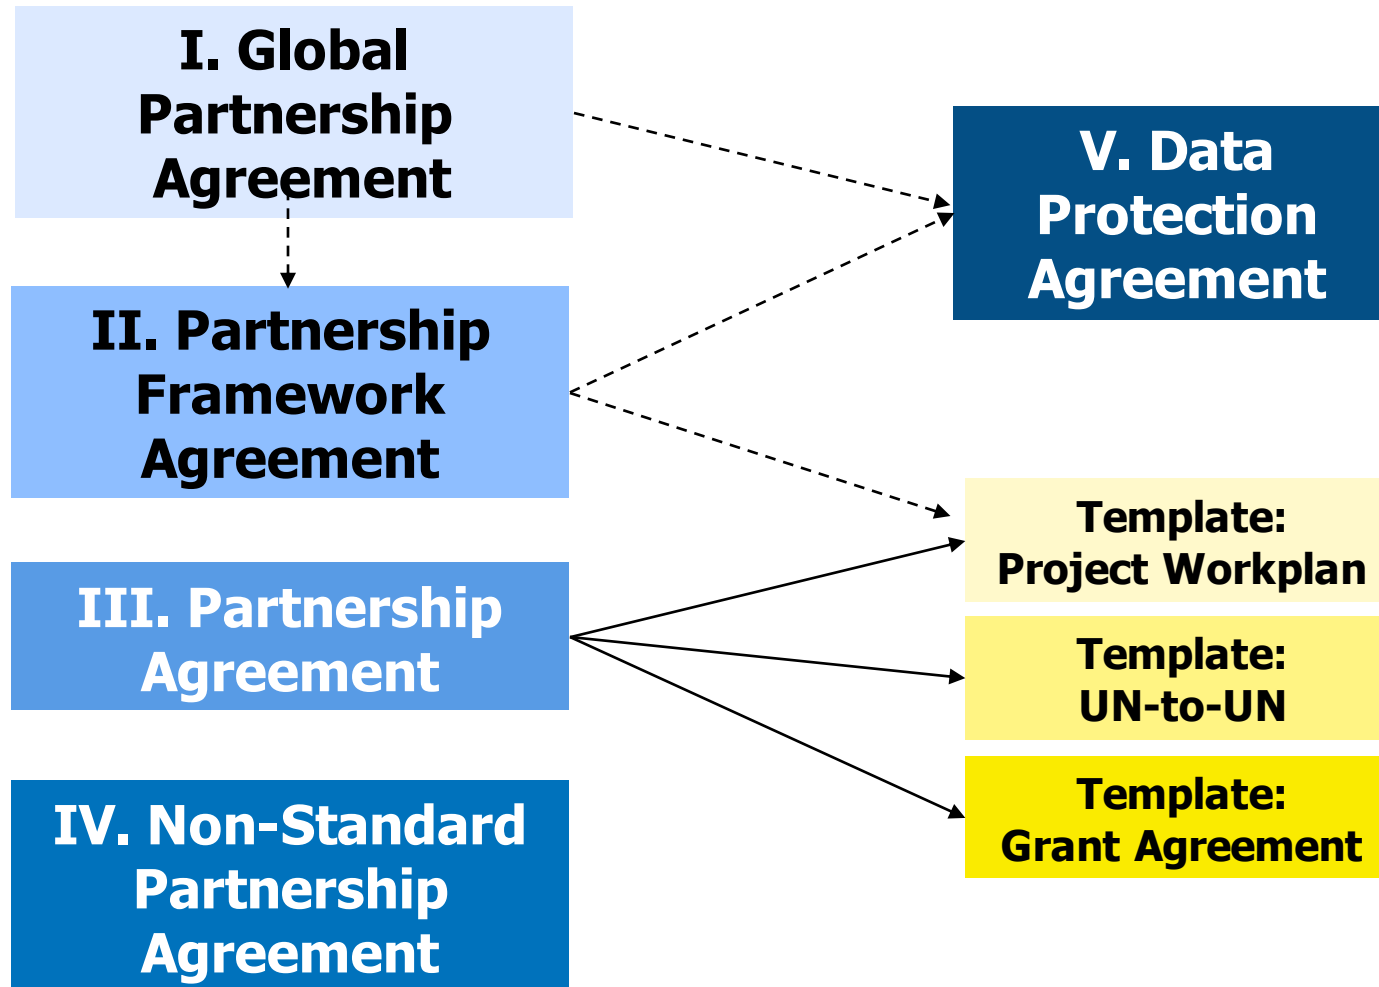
I. Global Partnership Agreement

II. Partnership Framework Agreement

III. Partnership Agreement

IV. Non-Standard Partnership Agreement

V. Data Protection Agreement

Template: Project Workplan

Template: UN-to-UN

Template: Grant Agreement